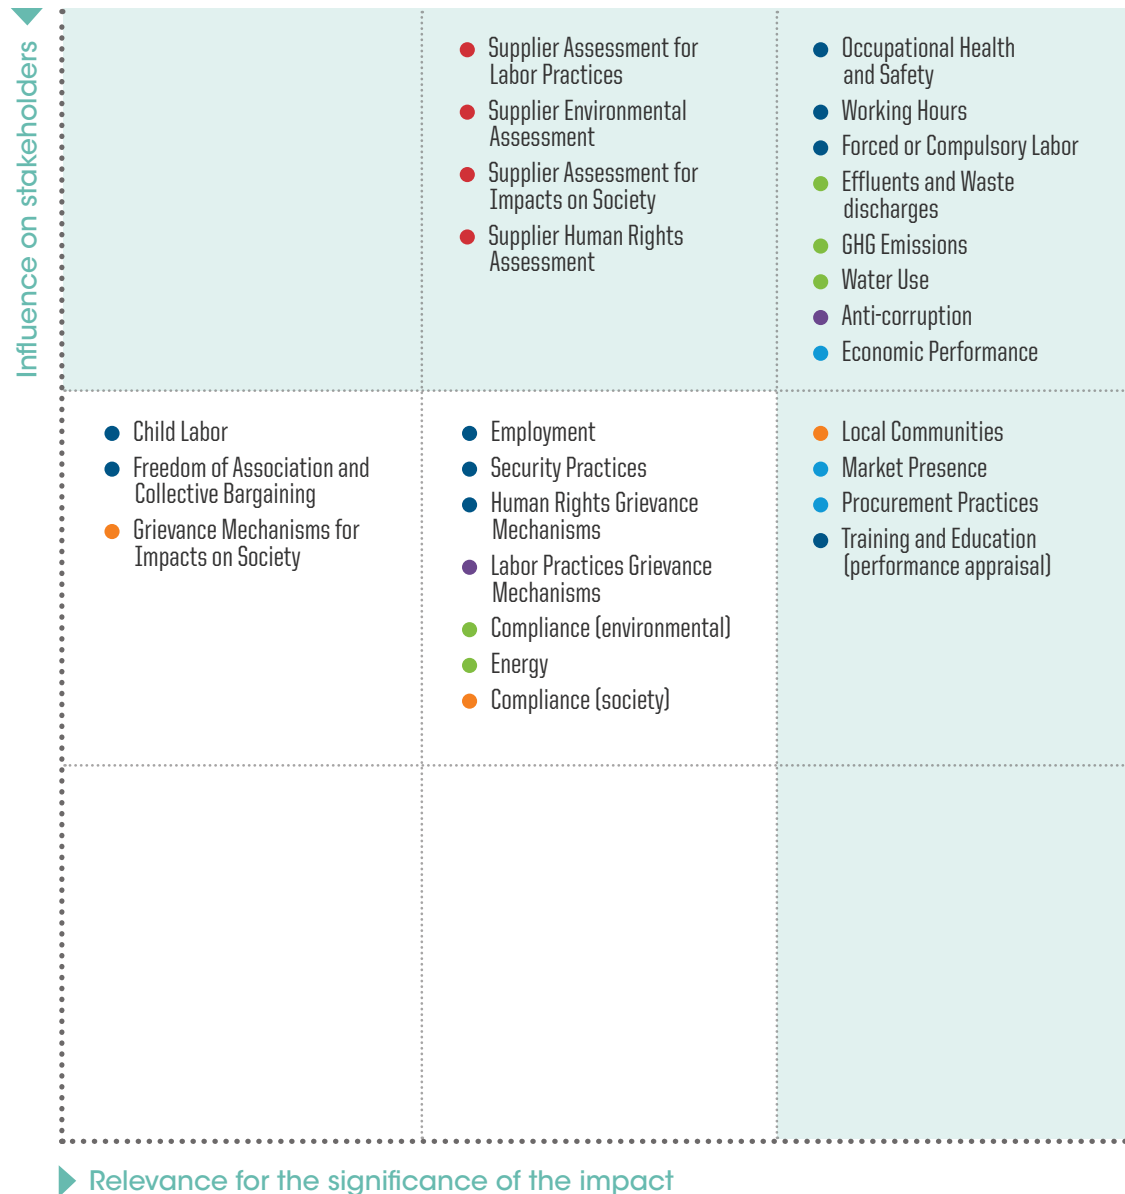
Influence on stakeholders

Supplier Assessment for Labor Practices
Supplier Environmental Assessment
Supplier Assessment for Impacts on Society
Supplier Human Rights Assessment

Occupational Health and Safety
Working Hours
Forced or Compulsory Labor
Effluents and Waste discharges
GHG Emissions
Water Use
Anti-corruption
Economic Performance

Child Labor
Freedom of Association and Collective Bargaining
Grievance Mechanisms for Impacts on Society

Employment
Security Practices
Human Rights Grievance Mechanisms
Labor Practices Grievance Mechanisms
Compliance (environmental)
Energy
Compliance (society)

Local Communities
Market Presence
Procurement Practices
Training and Education (performance appraisal)

Relevance for the significance of the impact